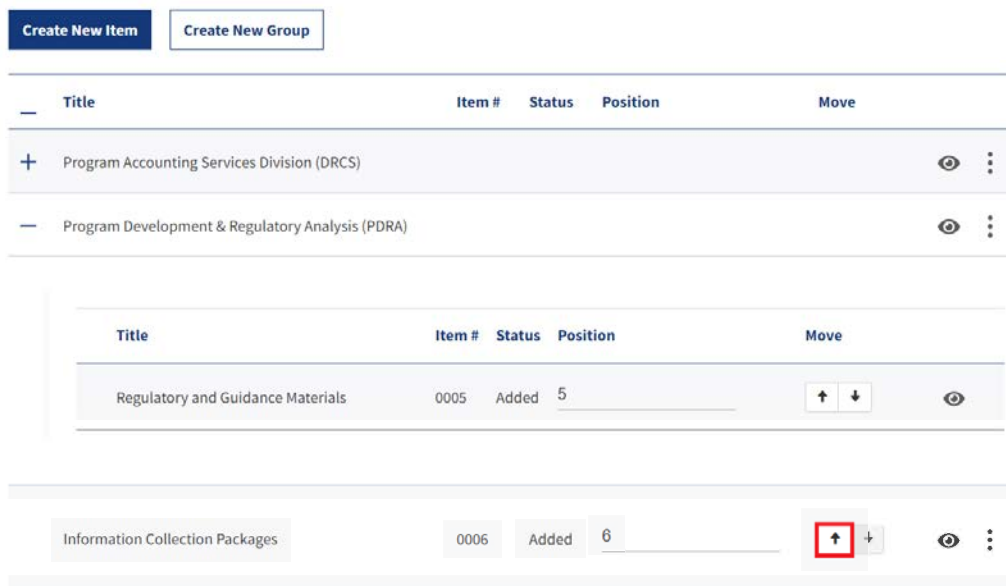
Create New Item

Create New Group

| — | Title | Item # | Status | Position | Move |
|---|---|---|---|---|---|
| + | Program Accounting Services Division (DRCS) | | | | |
| — | Program Development & Regulatory Analysis (PDRA) | | | | |

| Title | Item # | Status | Position | Move |
|---|---|---|---|---|
| Regulatory and Guidance Materials | 0005 | Added | 5 | |

| Title | Item # | Status | Position | Move |
|---|---|---|---|---|
| Information Collection Packages | 0006 | Added | 6 | |